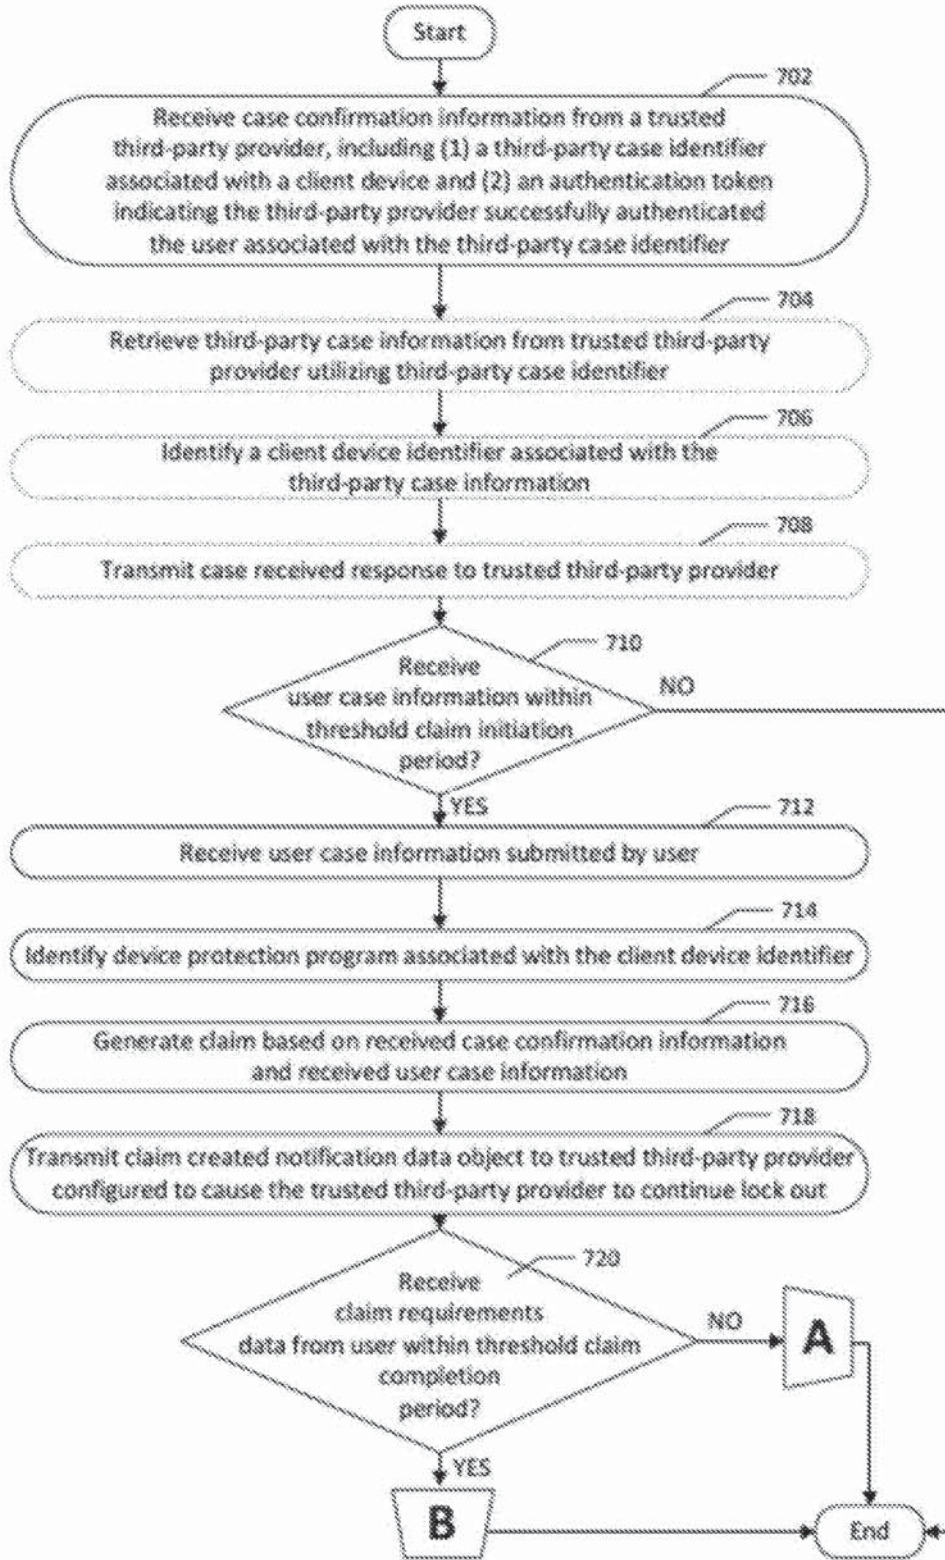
Start

702

Receive case confirmation information from a trusted third-party provider, including (1) a third-party case identifier associated with a client device and (2) an authentication token indicating the third-party provider successfully authenticated the user associated with the third-party case identifier

704

Retrieve third-party case information from trusted third-party provider utilizing third-party case identifier

706

Identify a client device identifier associated with the third-party case information

708

Transmit case received response to trusted third-party provider

710

Receive user case information within threshold claim initiation period?

NO

YES

712

Receive user case information submitted by user

714

Identify device protection program associated with the client device identifier

716

Generate claim based on received case confirmation information and received user case information

718

Transmit claim created notification data object to trusted third-party provider configured to cause the trusted third-party provider to continue lock out

720

Receive claim requirements data from user within threshold claim completion period?

NO

A

YES

B

End